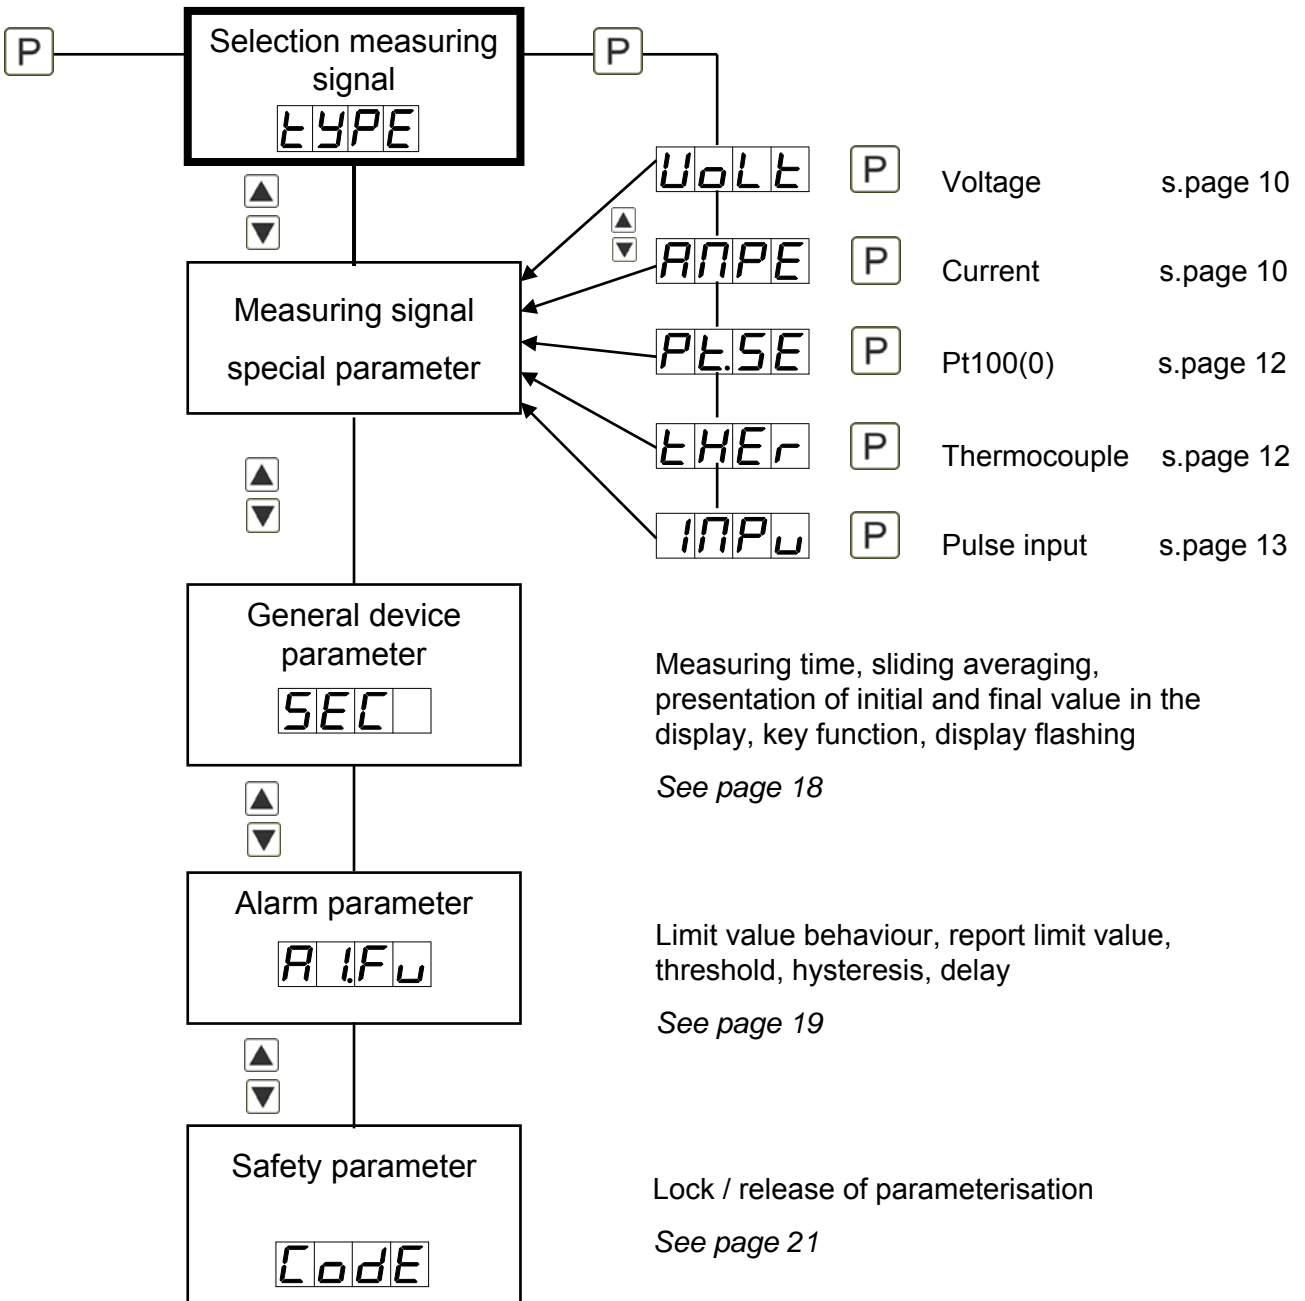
P

Selection measuring signal

tyPE

P

UoLt P Voltage s.page 10

AMPE P Current s.page 10

Pt.SE P Pt100(0) s.page 12

tHEr P Thermocouple s.page 12

INPu P Pulse input s.page 13

Measuring signal special parameter

General device parameter

SEC

Measuring time, sliding averaging, presentation of initial and final value in the display, key function, display flashing

*See page 18*

Alarm parameter

A 1.Fu

Limit value behaviour, report limit value, threshold, hysteresis, delay

*See page 19*

Safety parameter

CodE

Lock / release of parameterisation

*See page 21*